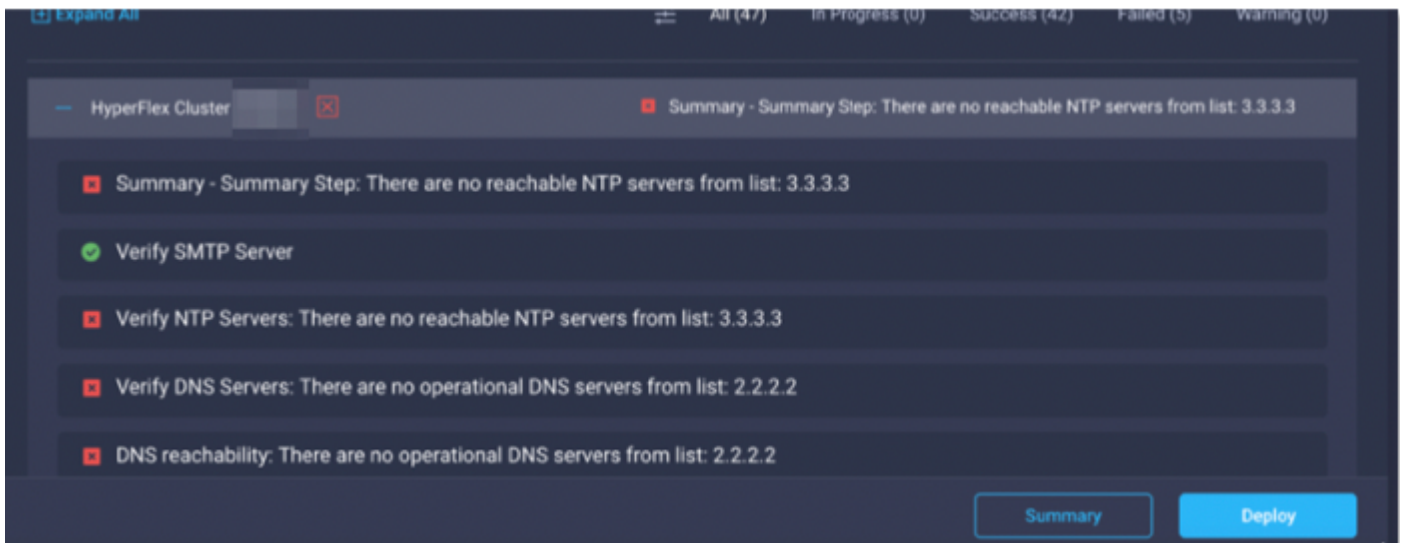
Expand All

All (47) In Progress (0) Success (42) Failed (5) Warning (0)

HyperFlex Cluster

Summary - Summary Step: There are no reachable NTP servers from list: 3.3.3.3

Summary - Summary Step: There are no reachable NTP servers from list: 3.3.3.3

Verify SMTP Server

Verify NTP Servers: There are no reachable NTP servers from list: 3.3.3.3

Verify DNS Servers: There are no operational DNS servers from list: 2.2.2.2

DNS reachability: There are no operational DNS servers from list: 2.2.2.2

Summary

Deploy